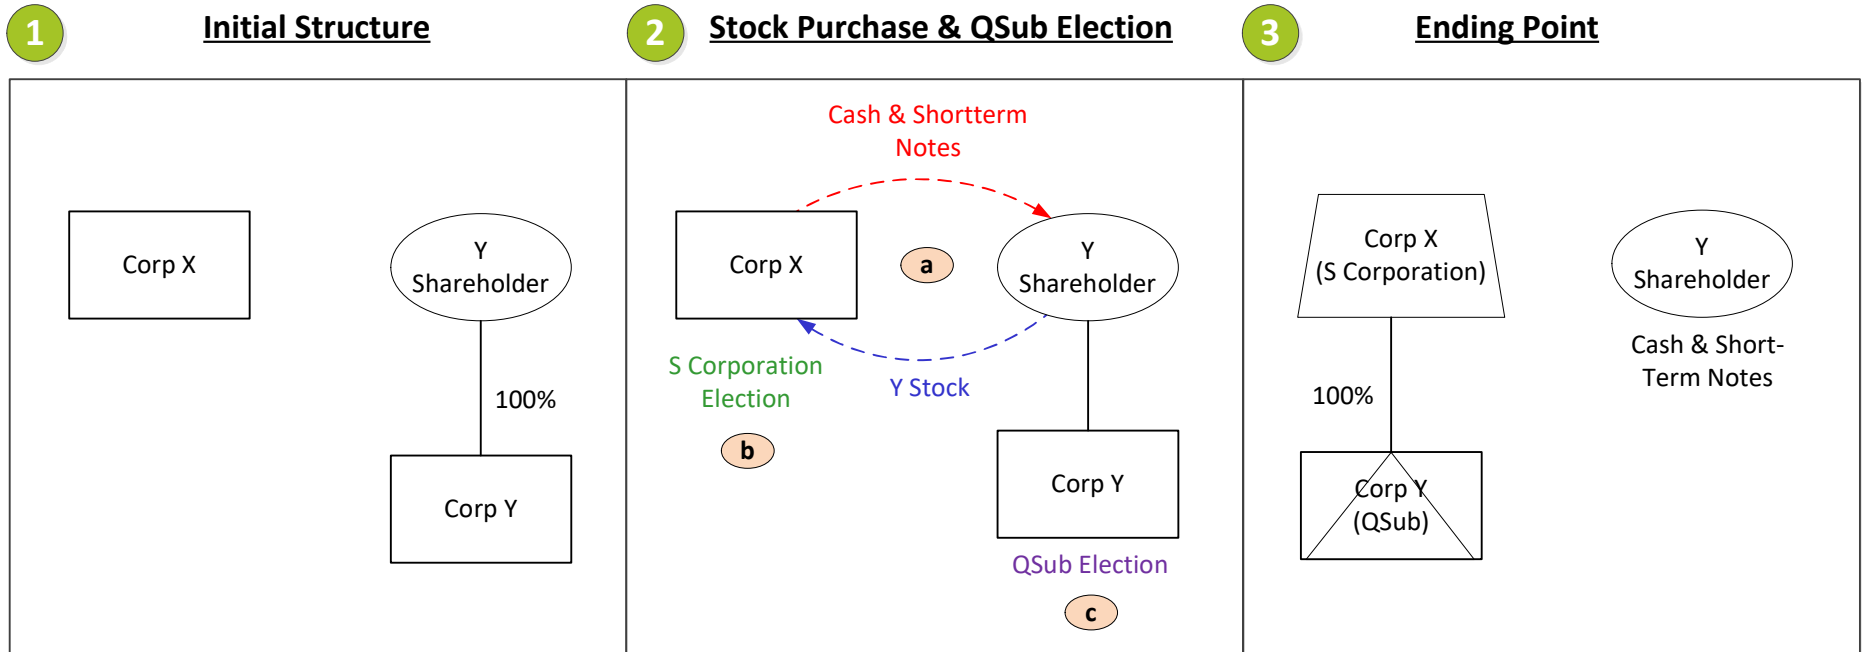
1 Initial Structure

Corp X

Y Shareholder

100%

Corp Y

2 Stock Purchase & QSub Election

Cash & Shortterm Notes

Corp X

a

Y Shareholder

S Corporation Election

Y Stock

b

Corp Y

QSub Election

c

3 Ending Point

Corp X (S Corporation)

Y Shareholder

Cash & Short-Term Notes

100%

Corp Y (QSub)